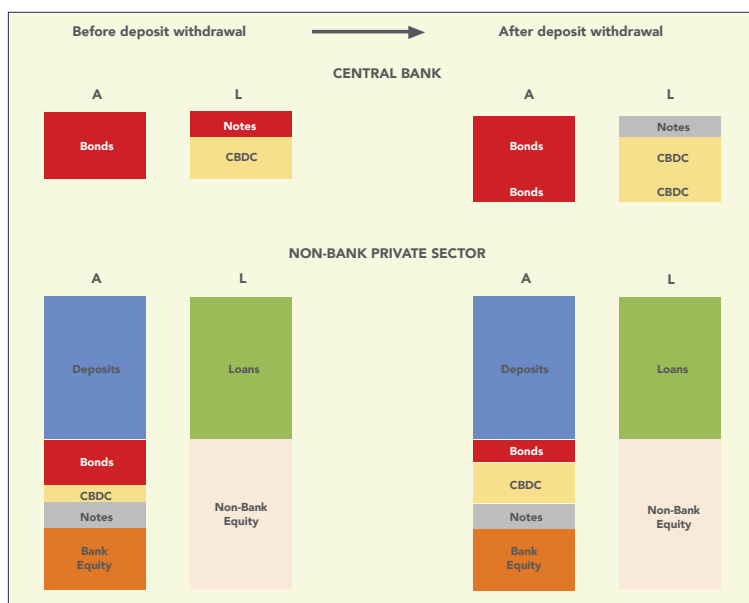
Before deposit withdrawal

After deposit withdrawal

CENTRAL BANK

A

L

Bonds

Notes

CBDC

A

L

Bonds

Bonds

Notes

CBDC

CBDC

NON-BANK PRIVATE SECTOR

A

L

Deposits

Bonds

CBDC

Notes

Bank Equity

Loans

Non-Bank Equity

A

L

Deposits

Bonds

CBDC

Notes

Bank Equity

Loans

Non-Bank Equity